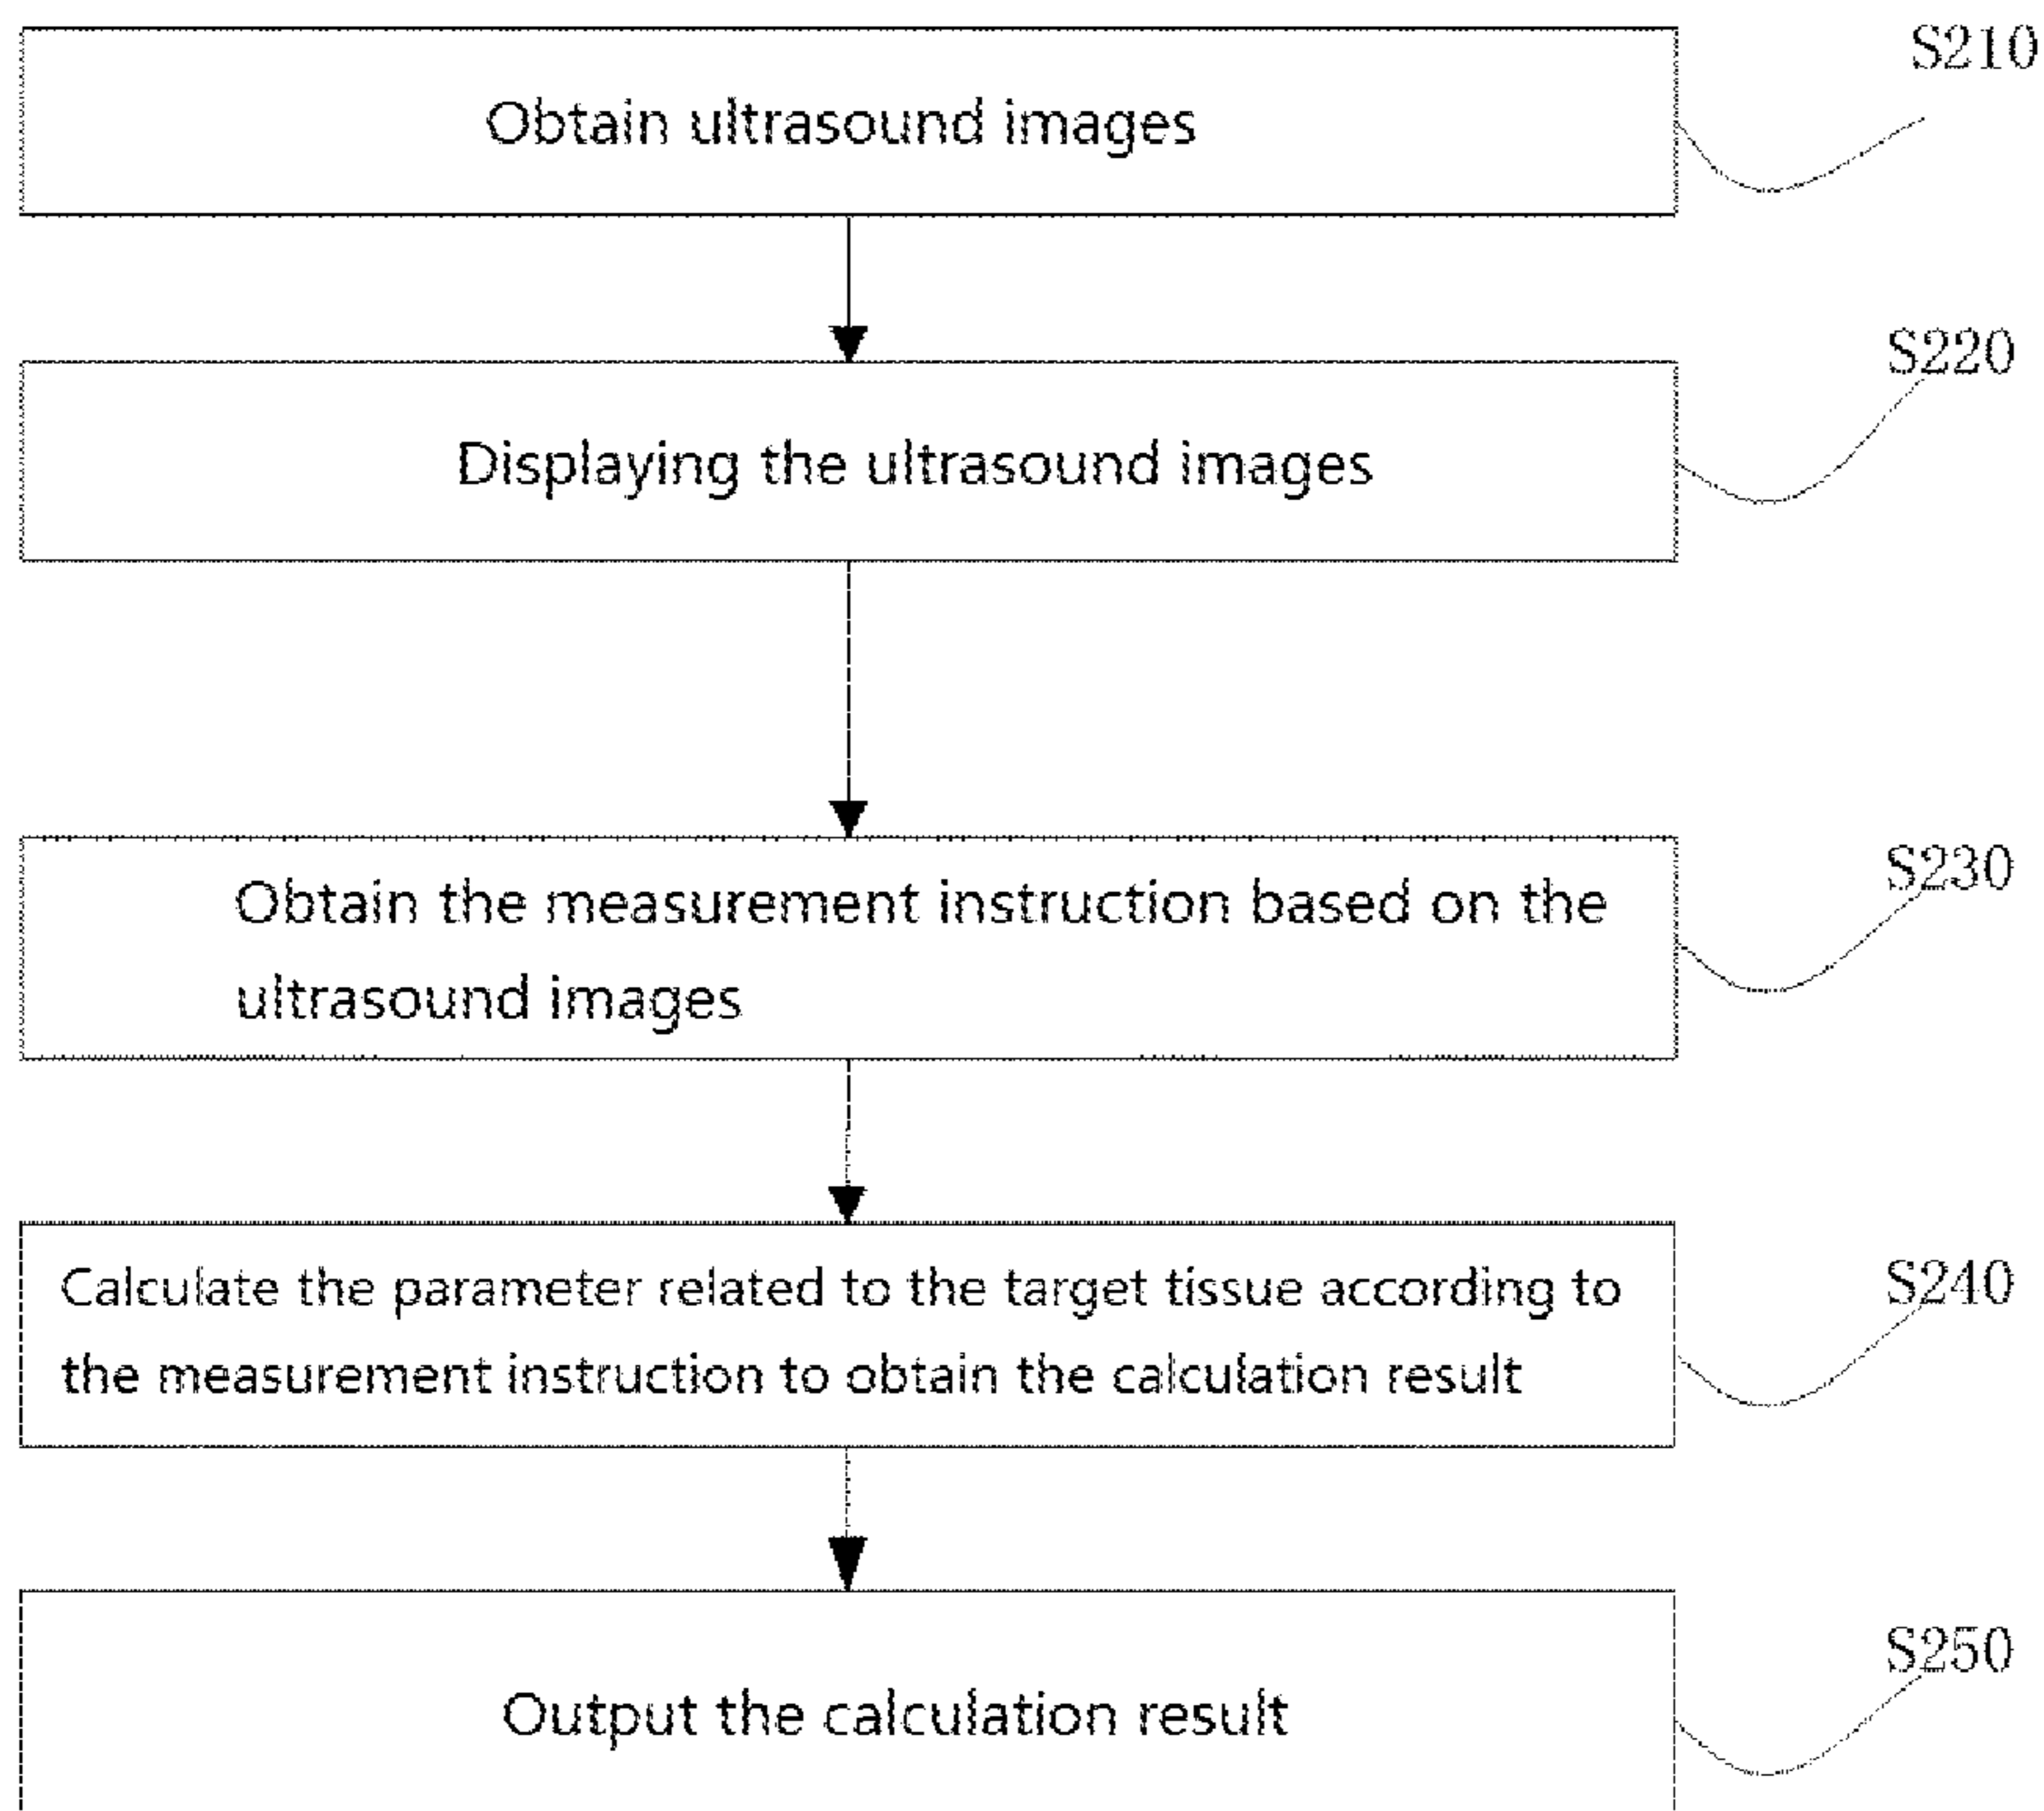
S210
Obtain ultrasound images

S220
Displaying the ultrasound images

S230
Obtain the measurement instruction based on the ultrasound images

S240
Calculate the parameter related to the target tissue according to the measurement instruction to obtain the calculation result

S250
Output the calculation result